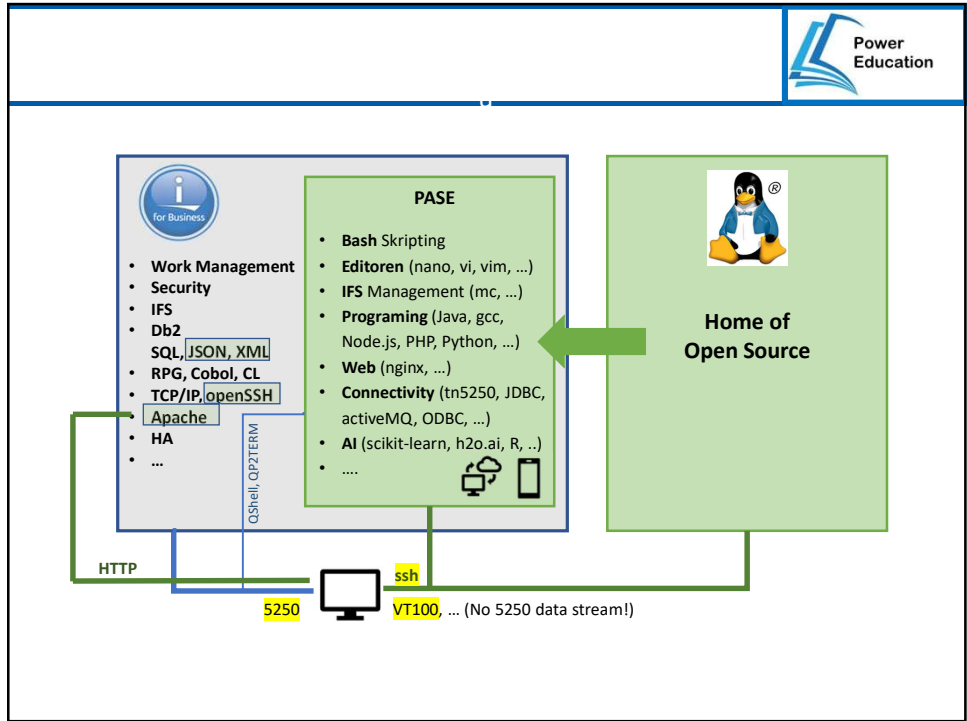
Power Education

for Business

- Work Management
- Security
- IFS
- Db2 SQL, JSON, XML
- RPG, Cobol, CL
- TCP/IP, openSSH
- Apache
- HA
- …

PASE

- Bash Skripting
- Editoren (nano, vi, vim, …)
- IFS Management (mc, …)
- Programing (Java, gcc, Node.js, PHP, Python, …)
- Web (nginx, …)
- Connectivity (tn5250, JDBC, activeMQ, ODBC, …)
- AI (scikit-learn, h2o.ai, R, ..)
- ….

®

Home of Open Source

QShell, QP2TERM

HTTP

ssh

5250

VT100, … (No 5250 data stream!)